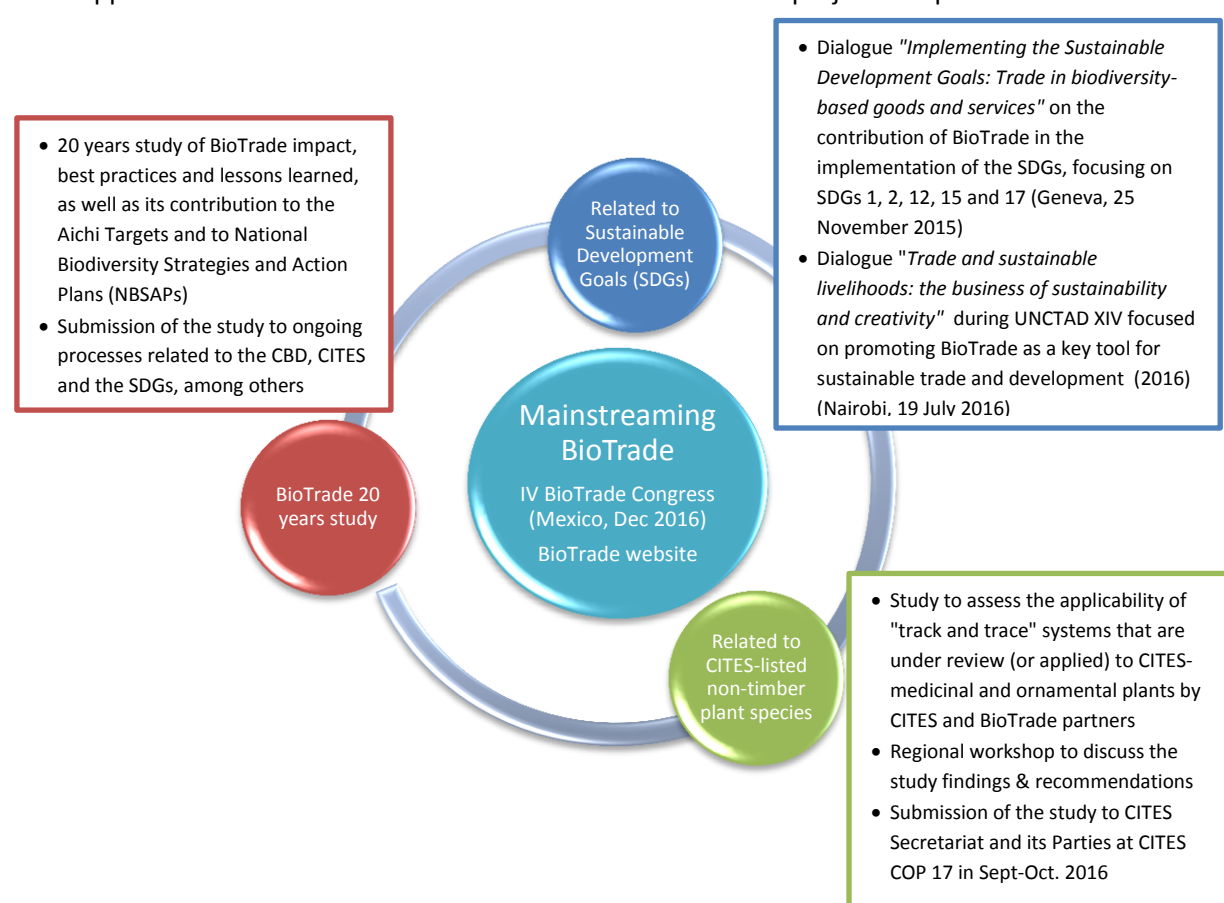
• 20 years study of BioTrade impact, best practices and lessons learned, as well as its contribution to the Aichi Targets and to National Biodiversity Strategies and Action Plans (NBSAPs)
• Submission of the study to ongoing processes related to the CBD, CITES and the SDGs, among others

• Dialogue *"Implementing the Sustainable Development Goals: Trade in biodiversity-based goods and services"* on the contribution of BioTrade in the implementation of the SDGs, focusing on SDGs 1, 2, 12, 15 and 17 (Geneva, 25 November 2015)
• Dialogue "*Trade and sustainable livelihoods: the business of sustainability and creativity*" during UNCTAD XIV focused on promoting BioTrade as a key tool for sustainable trade and development (2016) (Nairobi, 19 July 2016)

Related to Sustainable Development Goals (SDGs)

Mainstreaming BioTrade

IV BioTrade Congress (Mexico, Dec 2016)

BioTrade website

BioTrade 20 years study

Related to CITES-listed non-timber plant species

• Study to assess the applicability of "track and trace" systems that are under review (or applied) to CITES-medicinal and ornamental plants by CITES and BioTrade partners
• Regional workshop to discuss the study findings & recommendations
• Submission of the study to CITES Secretariat and its Parties at CITES COP 17 in Sept-Oct. 2016